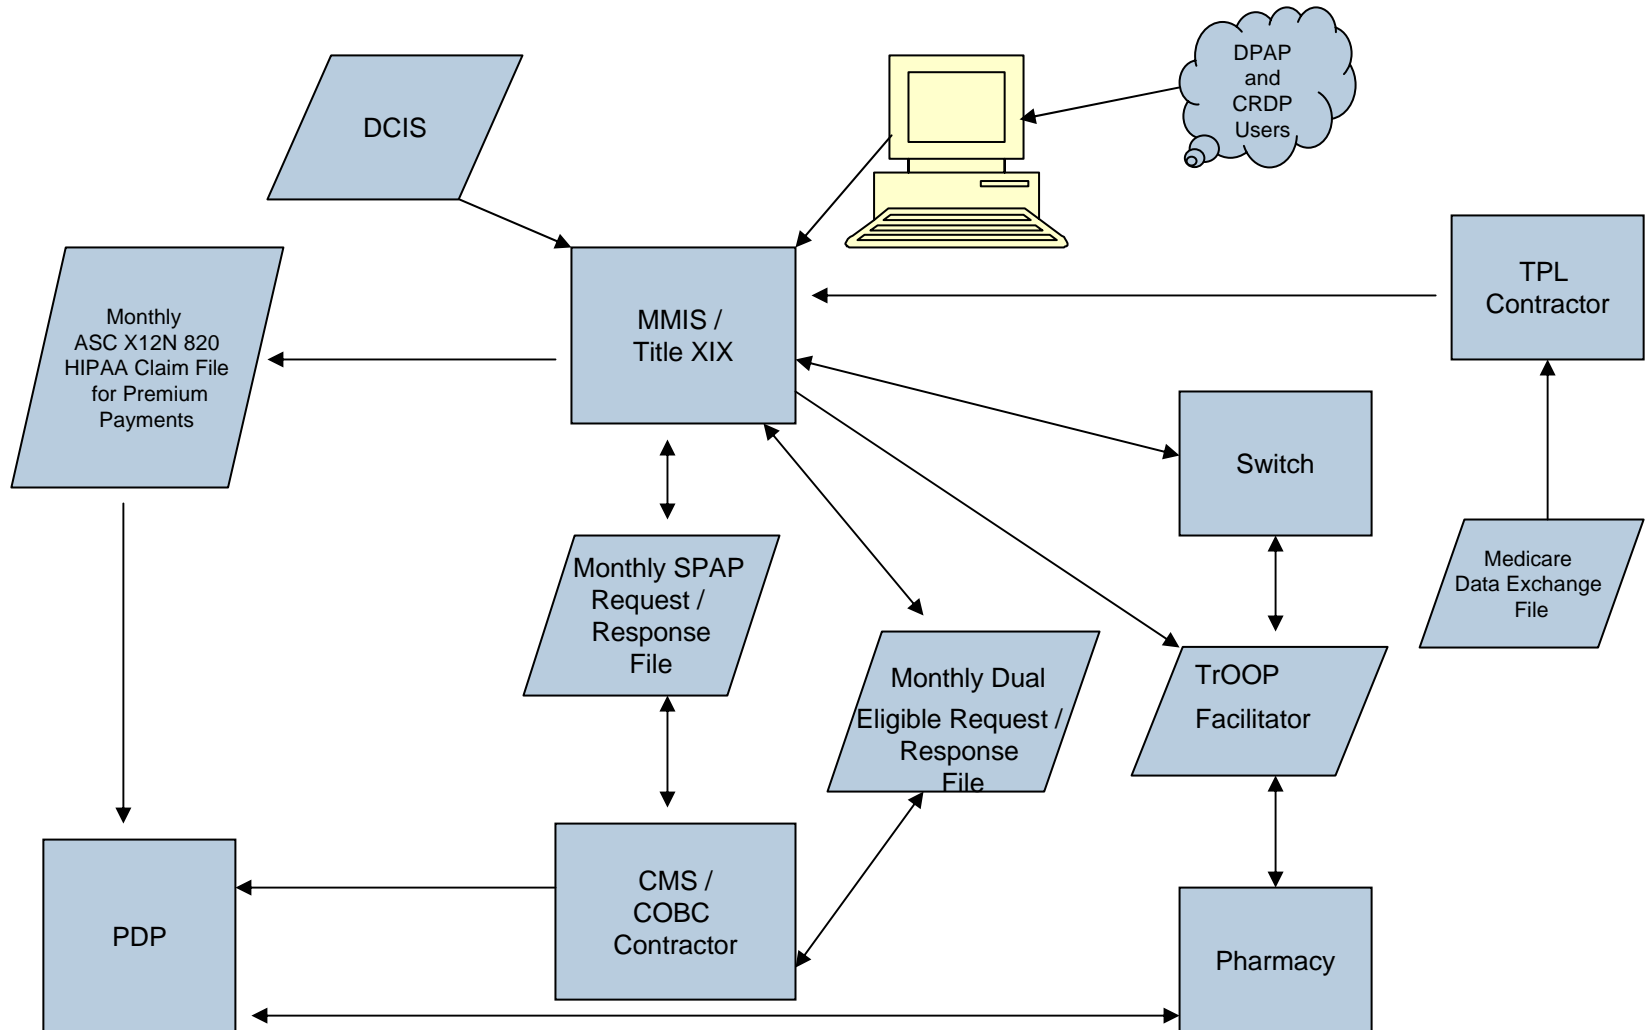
DCIS

DPAP and CRDP Users

Monthly ASC X12N 820 HIPAA Claim File for Premium Payments

MMIS / Title XIX

TPL Contractor

Switch

Monthly SPAP Request / Response File

Monthly Dual Eligible Request / Response File

TrOOP Facilitator

Medicare Data Exchange File

PDP

CMS / COBC Contractor

Pharmacy